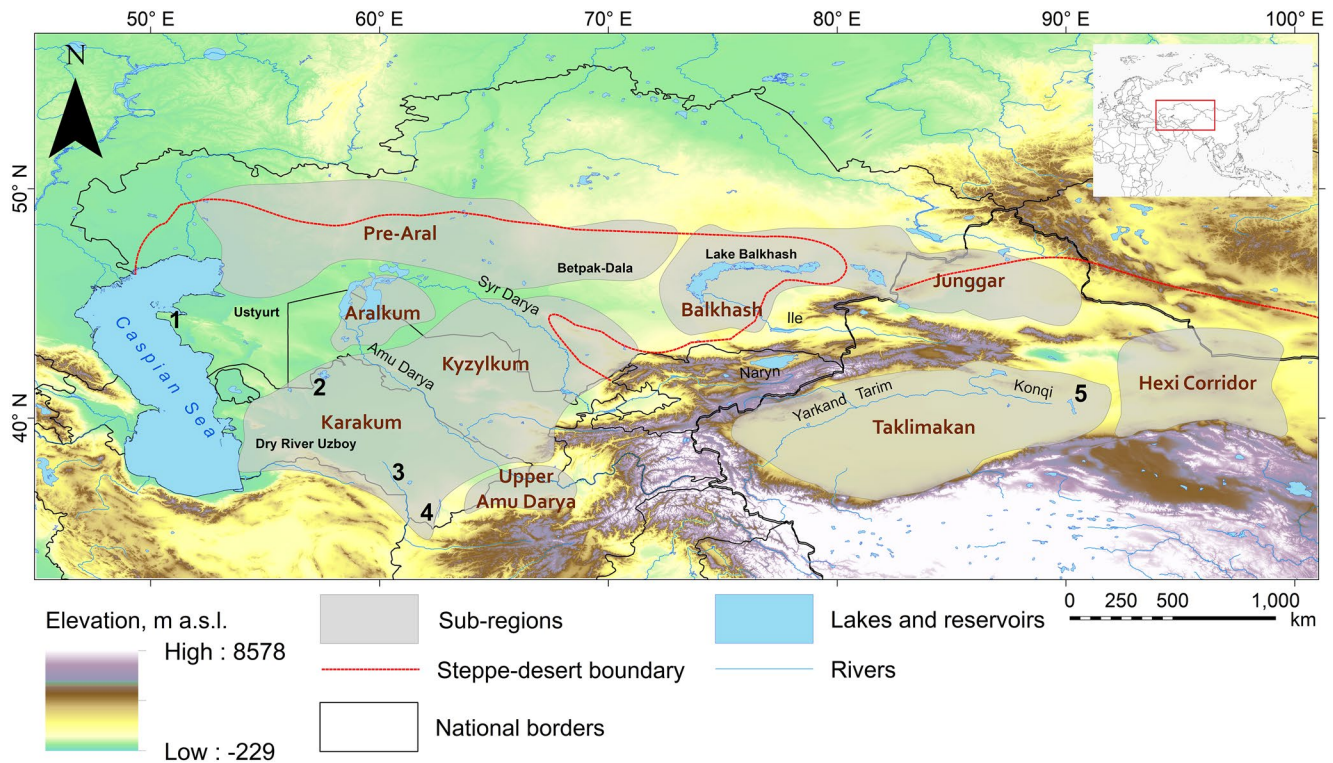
50° E
60° E
70° E
80° E
90° E
100° E

N

50° N
40° N

Pre-Aral
Betpak-Dala
Lake Balkhash
Balkhash
Junggar
Ile
Syr Darya
Ustyurt
Aralkum
Caspian Sea
1
Amu Darya
Kyzylkum
Naryn
2
Karakum
Dry River Uzboy
3
4
Upper Amu Darya
Yarkand
Tarim
Konqi
5
Taklimakan
Hexi Corridor

Elevation, m a.s.l.
High : 8578
Low : -229

Sub-regions
Steppe-desert boundary
National borders
Lakes and reservoirs
Rivers

0 250 500 1,000
km